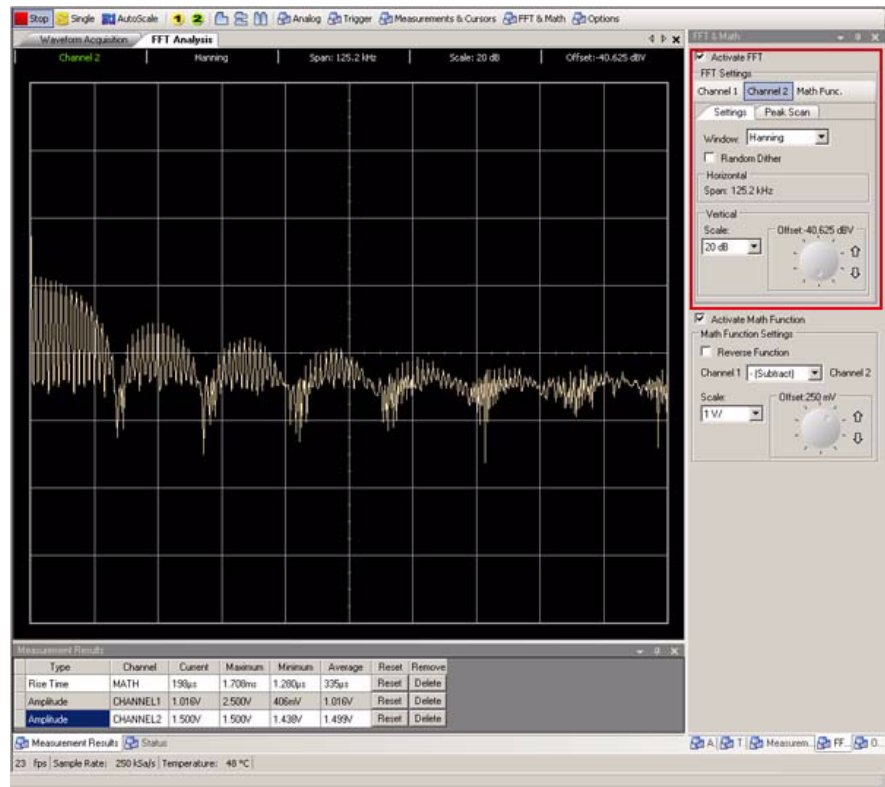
Stop Single AutoScale 1 2 Analog Trigger Measurements & Cursors FFT & Math Options

Waveform Acquisition FFT Analysis

Channel 2 | Hanning | Span: 125.2 kHz | Scale: 20 dB | Offset:-40.625 dBV

FFT & Math

Activate FFT
FFT Settings
Channel 1 Channel 2 Math Func.
Settings Peak Scan
Window: Hanning
Random Dither
Horizontal
Span: 125.2 kHz
Vertical
Scale:
20 dB
Offset:-40.625 dBV

Activate Math Function
Math Function Settings
Reverse Function
Channel 1 - (Subtract) Channel 2
Scale:
1 V/
Offset:250 mV

Measurement Results

| Type | Channel | Current | Maximum | Minimum | Average | Reset | Remove |
|---|---|---|---|---|---|---|---|
| Rise Time | MATH | 198µs | 1.708ms | 1.280µs | 335µs | Reset | Delete |
| Amplitude | CHANNEL1 | 1.016V | 2.500V | 406mV | 1.016V | Reset | Delete |
| Amplitude | CHANNEL2 | 1.500V | 1.500V | 1.438V | 1.499V | Reset | Delete |

Measurement Results Status

A T Measurem... FF... O...

23 fps Sample Rate: 250 kSa/s Temperature: 48 °C